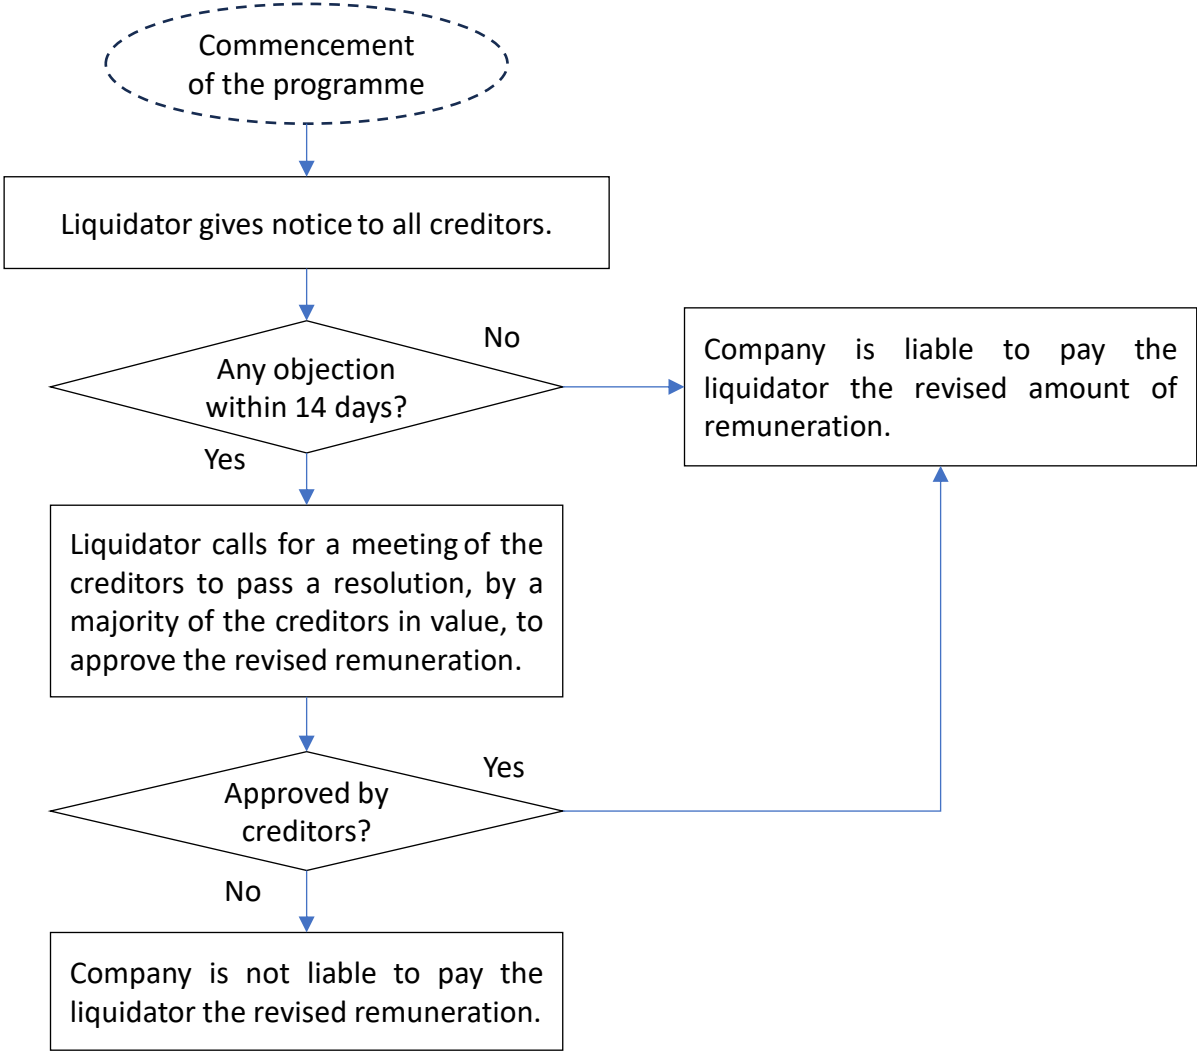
Commencement of the programme

Liquidator gives notice to all creditors.

Any objection within 14 days?

No

Company is liable to pay the liquidator the revised amount of remuneration.

Yes

Liquidator calls for a meeting of the creditors to pass a resolution, by a majority of the creditors in value, to approve the revised remuneration.

Approved by creditors?

Yes

No

Company is not liable to pay the liquidator the revised remuneration.